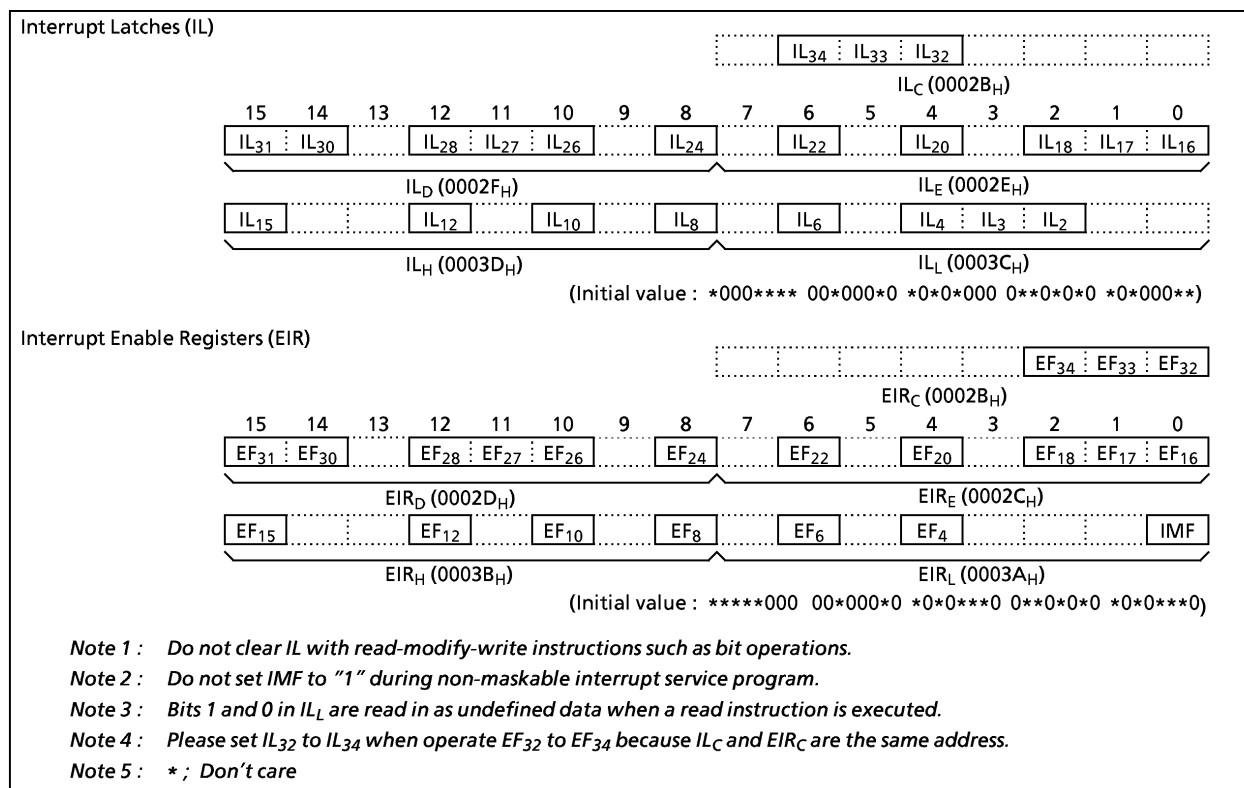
Interrupt Latches (IL)

| $IL_{34}$ | $IL_{33}$ | $IL_{32}$ |
|---|---|---|

$IL_C$ ($0002B_H$)

| 15 | 14 | 13 | 12 | 11 | 10 | 9 | 8 | 7 | 6 | 5 | 4 | 3 | 2 | 1 | 0 |
|---|---|---|---|---|---|---|---|---|---|---|---|---|---|---|---|
| $IL_{31}$ | $IL_{30}$ | | $IL_{28}$ | $IL_{27}$ | $IL_{26}$ | | $IL_{24}$ | | $IL_{22}$ | | $IL_{20}$ | | $IL_{18}$ | $IL_{17}$ | $IL_{16}$ |
| $IL_{15}$ | | | $IL_{12}$ | | $IL_{10}$ | | $IL_8$ | | $IL_6$ | | $IL_4$ | $IL_3$ | $IL_2$ | | |

$IL_D$ ($0002F_H$) $IL_E$ ($0002E_H$)

$IL_H$ ($0003D_H$) $IL_L$ ($0003C_H$)

(Initial value : \*000\*\*\*\* 00\*000\*0 \*0\*0\*000 0\*\*0\*0\*0 \*0\*000\*\*)

Interrupt Enable Registers (EIR)

| $EF_{34}$ | $EF_{33}$ | $EF_{32}$ |
|---|---|---|

$EIR_C$ ($0002B_H$)

| 15 | 14 | 13 | 12 | 11 | 10 | 9 | 8 | 7 | 6 | 5 | 4 | 3 | 2 | 1 | 0 |
|---|---|---|---|---|---|---|---|---|---|---|---|---|---|---|---|
| $EF_{31}$ | $EF_{30}$ | | $EF_{28}$ | $EF_{27}$ | $EF_{26}$ | | $EF_{24}$ | | $EF_{22}$ | | $EF_{20}$ | | $EF_{18}$ | $EF_{17}$ | $EF_{16}$ |
| $EF_{15}$ | | | $EF_{12}$ | | $EF_{10}$ | | $EF_8$ | | $EF_6$ | | $EF_4$ | | | | IMF |

$EIR_D$ ($0002D_H$) $EIR_E$ ($0002C_H$)

$EIR_H$ ($0003B_H$) $EIR_L$ ($0003A_H$)

(Initial value : \*\*\*\*\*000 00\*000\*0 \*0\*0\*\*\*0 0\*\*0\*0\*0 \*0\*0\*\*\*0)

Note 1 : Do not clear IL with read-modify-write instructions such as bit operations.

Note 2 : Do not set IMF to "1" during non-maskable interrupt service program.

Note 3 : Bits 1 and 0 in $IL_L$ are read in as undefined data when a read instruction is executed.

Note 4 : Please set $IL_{32}$ to $IL_{34}$ when operate $EF_{32}$ to $EF_{34}$ because $IL_C$ and $EIR_C$ are the same address.

Note 5 : \* ; Don't care